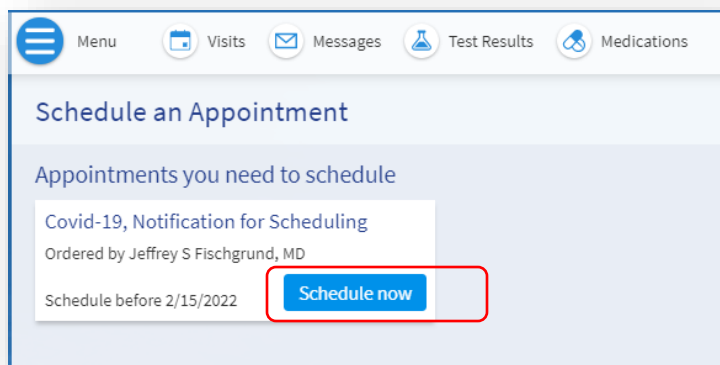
Menu Visits Messages Test Results Medications

Schedule an Appointment

Appointments you need to schedule

Covid-19, Notification for Scheduling

Ordered by Jeffrey S Fischgrund, MD

Schedule before 2/15/2022

Schedule now